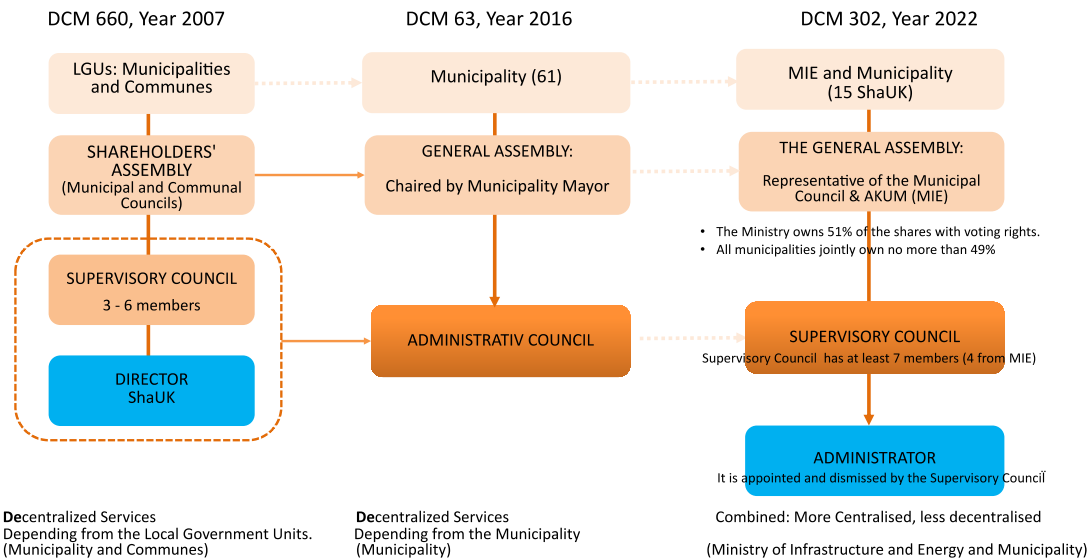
DCM 660, Year 2007

LGUs: Municipalities and Communes

SHAREHOLDERS' ASSEMBLY
(Municipal and Communal Councils)

SUPERVISORY COUNCIL
3 - 6 members

DIRECTOR
ShaUK

Decentralized Services
Depending from the Local Government Units.
(Municipality and Communes)

DCM 63, Year 2016

Municipality (61)

GENERAL ASSEMBLY:
Chaired by Municipality Mayor

ADMINISTRATIV COUNCIL

Decentralized Services
Depending from the Municipality
(Municipality)

DCM 302, Year 2022

MIE and Municipality
(15 ShaUK)

THE GENERAL ASSEMBLY:
Representative of the Municipal Council & AKUM (MIE)

• The Ministry owns 51% of the shares with voting rights.
• All municipalities jointly own no more than 49%

SUPERVISORY COUNCIL
Supervisory Council has at least 7 members (4 from MIE)

ADMINISTRATOR
It is appointed and dismissed by the Supervisory Council

Combined: More Centralised, less decentralised

(Ministry of Infrastructure and Energy and Municipality)